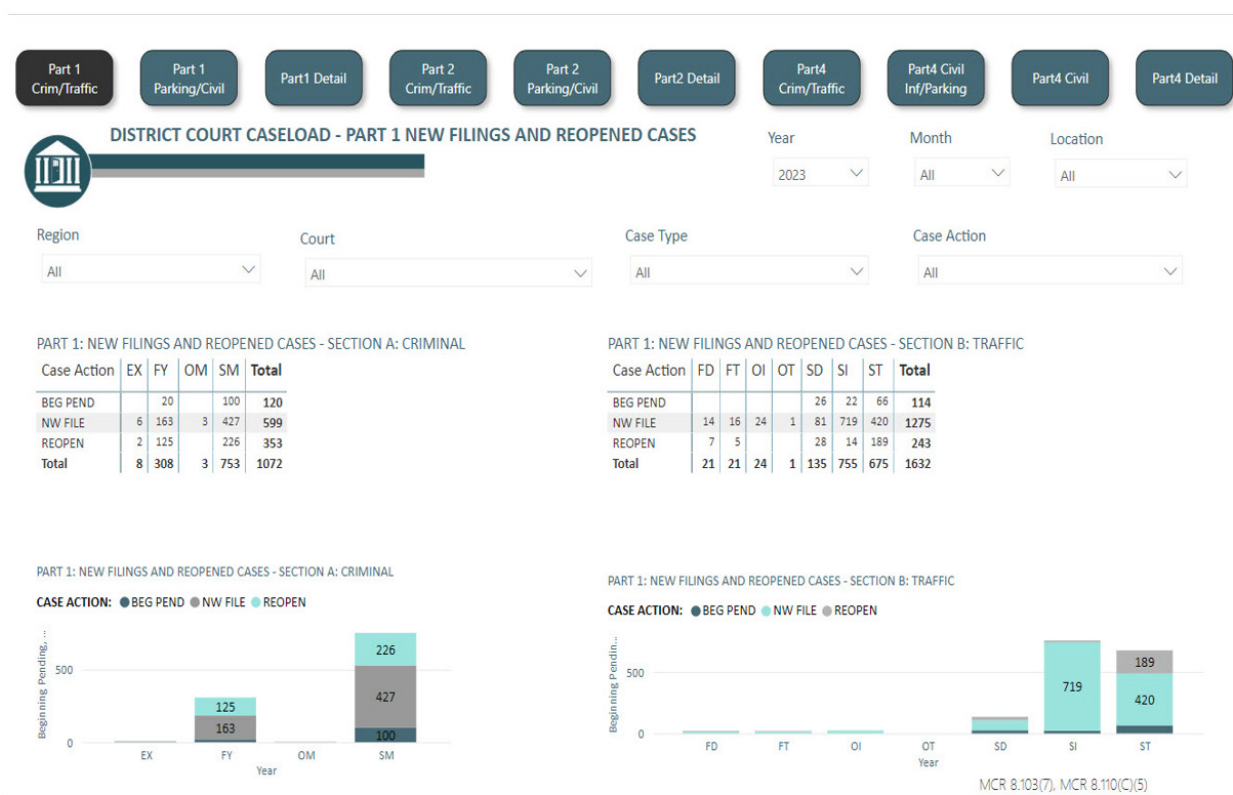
Part 1 Crim/Traffic | Part 1 Parking/Civil | Part1 Detail | Part 2 Crim/Traffic | Part 2 Parking/Civil | Part2 Detail | Part4 Crim/Traffic | Part4 Civil Inf/Parking | Part4 Civil | Part4 Detail

DISTRICT COURT CASELOAD - PART 1 NEW FILINGS AND REOPENED CASES

Year
2023

Month
All

Location
All

Region
All

Court
All

Case Type
All

Case Action
All

PART 1: NEW FILINGS AND REOPENED CASES - SECTION A: CRIMINAL

| Case Action | EX | FY | OM | SM | Total |
|---|---|---|---|---|---|
| BEG PEND | | 20 | | 100 | 120 |
| NW FILE | 6 | 163 | 3 | 427 | 599 |
| REOPEN | 2 | 125 | | 226 | 353 |
| Total | 8 | 308 | 3 | 753 | 1072 |

PART 1: NEW FILINGS AND REOPENED CASES - SECTION B: TRAFFIC

| Case Action | FD | FT | OI | OT | SD | SI | ST | Total |
|---|---|---|---|---|---|---|---|---|
| BEG PEND | | | | | 26 | 22 | 66 | 114 |
| NW FILE | 14 | 16 | 24 | 1 | 81 | 719 | 420 | 1275 |
| REOPEN | 7 | 5 | | | 28 | 14 | 189 | 243 |
| Total | 21 | 21 | 24 | 1 | 135 | 755 | 675 | 1632 |

PART 1: NEW FILINGS AND REOPENED CASES - SECTION A: CRIMINAL

CASE ACTION: BEG PEND NW FILE REOPEN

Beginning Pending, ...
500
0
125
163
226
427
100
EX FY OM SM
Year

PART 1: NEW FILINGS AND REOPENED CASES - SECTION B: TRAFFIC

CASE ACTION: BEG PEND NW FILE REOPEN

Beginning Pendin...
500
0
719
189
420
FD FT OI OT SD SI ST
Year

MCR 8.103(7), MCR 8.110(C)(5)